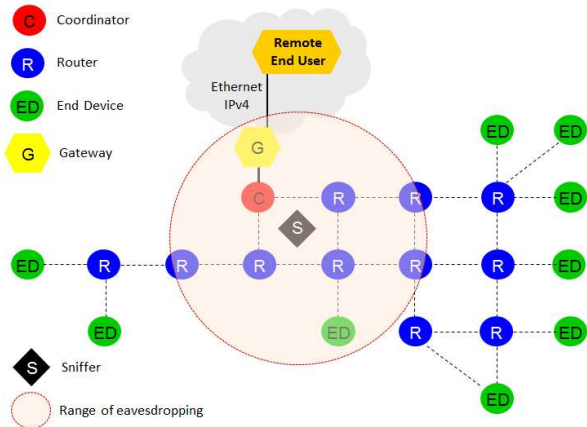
C Coordinator

R Router

ED End Device

G Gateway

Remote End User

Ethernet IPv4

G

C

R

R

ED

R

S

ED

R

R

R

R

R

R

ED

ED

R

R

ED

ED

R

ED

R

R

ED

ED

S Sniffer

Range of eavesdropping